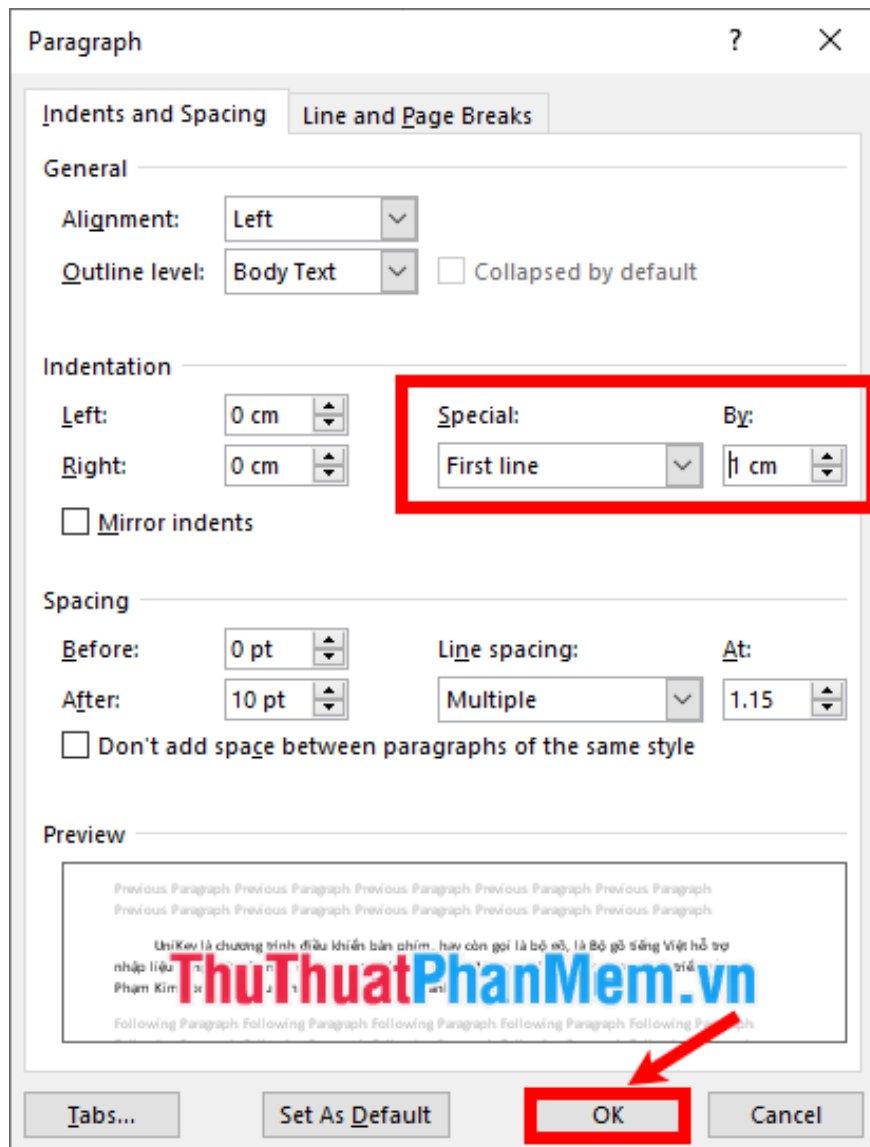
Paragraph ? X

Indents and Spacing | Line and Page Breaks

General

Alignment: Left

Outline level: Body Text  Collapsed by default

Indentation

Left: 0 cm

Right: 0 cm

Special: First line

By: 1 cm

Mirror indents

Spacing

Before: 0 pt

After: 10 pt

Line spacing: Multiple

At: 1.15

Don't add space between paragraphs of the same style

Preview

Previous Paragraph Previous Paragraph Previous Paragraph Previous Paragraph Previous Paragraph Previous Paragraph Previous Paragraph Previous Paragraph Previous Paragraph Previous Paragraph Previous Paragraph

UniKey là chương trình điều khiển bàn phím, hay còn gọi là bộ gõ, là Bộ gõ tiếng Việt hỗ trợ nhập liệu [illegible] triể Phạm Kim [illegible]

ThuThuatPhanMem.vn

Following Paragraph Following Paragraph Following Paragraph Following Paragraph Following Paragraph Following Paragraph

Tabs... Set As Default OK Cancel